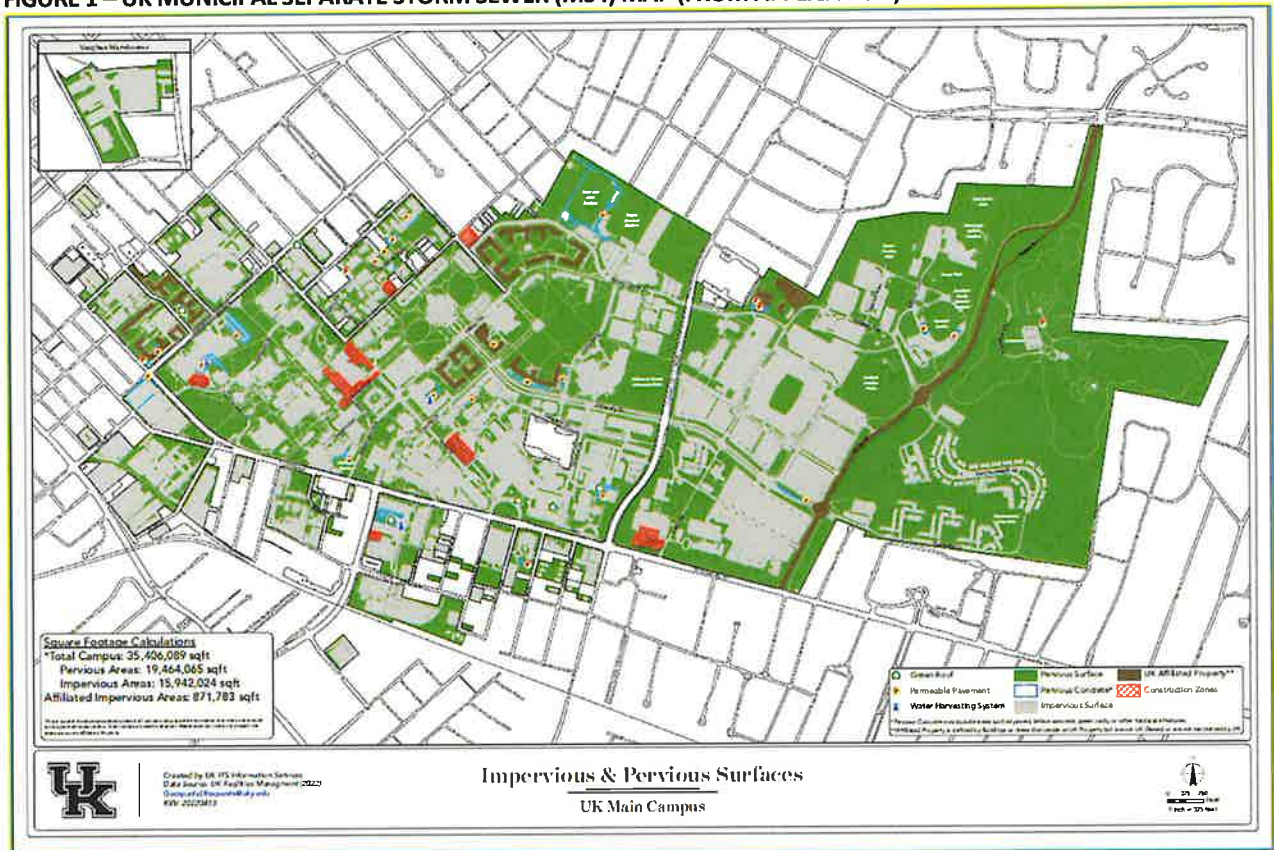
FIGURE 1 – UK MUNICIPAL SEPARATE STORM SEWER (MS4) MAP ([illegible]

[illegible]

Square Footage Calculations
*Total Campus: 35,406,089 sqft
Pervious Areas: 19,464,065 sqft
Impervious Areas: 15,942,024 sqft
Affiliated Impervious Areas: 871,783 sqft

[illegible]

Green Roof
Permeable Pavement
Water Harvesting System
Pervious Surface
Pervious Concrete*
Impervious Surface
UK Affiliated Property**
Construction Zones

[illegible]

UK

Created by UK ITS Information Services
Data Source: UK Facilities Management (2023)
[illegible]
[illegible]

Impervious & Pervious Surfaces
UK Main Campus

N
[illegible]